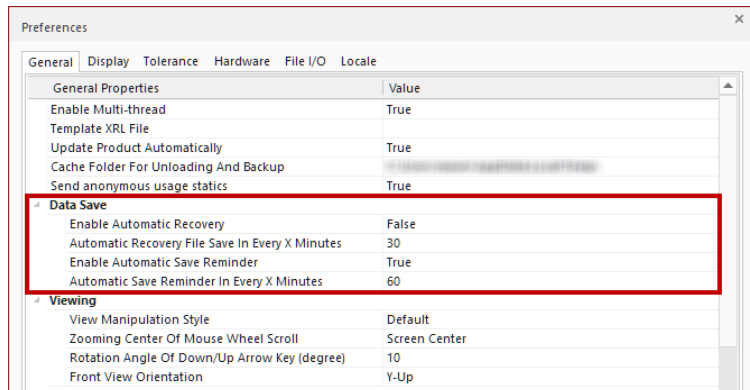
Preferences

General Display Tolerance Hardware File I/O Locale

| General Properties | Value |
|---|---|
| Enable Multi-thread | True |
| Template XRL File | |
| Update Product Automatically | True |
| Cache Folder For Unloading And Backup | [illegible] |
| Send anonymous usage statics | True |
| Data Save | |
| Enable Automatic Recovery | False |
| Automatic Recovery File Save In Every X Minutes | 30 |
| Enable Automatic Save Reminder | True |
| Automatic Save Reminder In Every X Minutes | 60 |
| Viewing | |
| View Manipulation Style | Default |
| Zooming Center Of Mouse Wheel Scroll | Screen Center |
| Rotation Angle Of Down/Up Arrow Key (degree) | 10 |
| Front View Orientation | Y-Up |